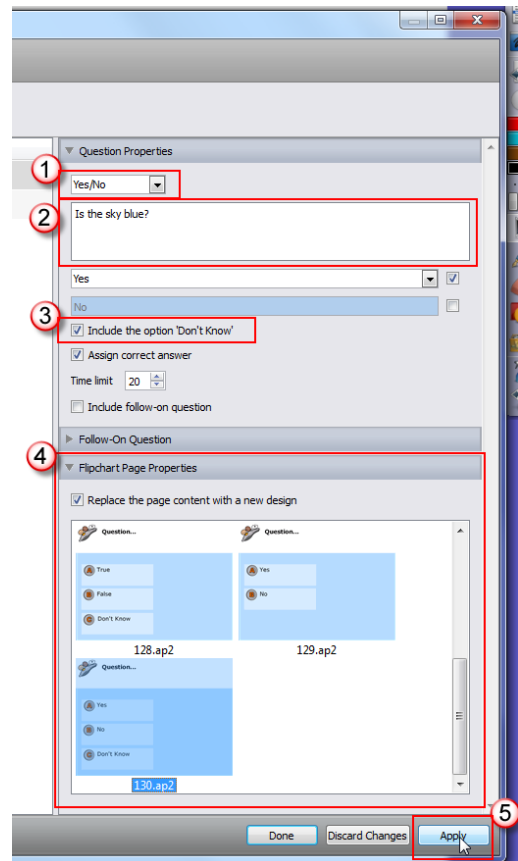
Question Properties

1

Yes/No

2

Is the sky blue?

Yes

No

3

Include the option 'Don't Know'

Assign correct answer

Time limit 20

Include follow-on question

Follow-On Question

4

Flipchart Page Properties

Replace the page content with a new design

Question...

A True

B False

C Don't Know

128.ap2

Question...

A Yes

B No

129.ap2

Question...

A Yes

B No

C Don't Know

130.ap2

5

Done

Discard Changes

Apply